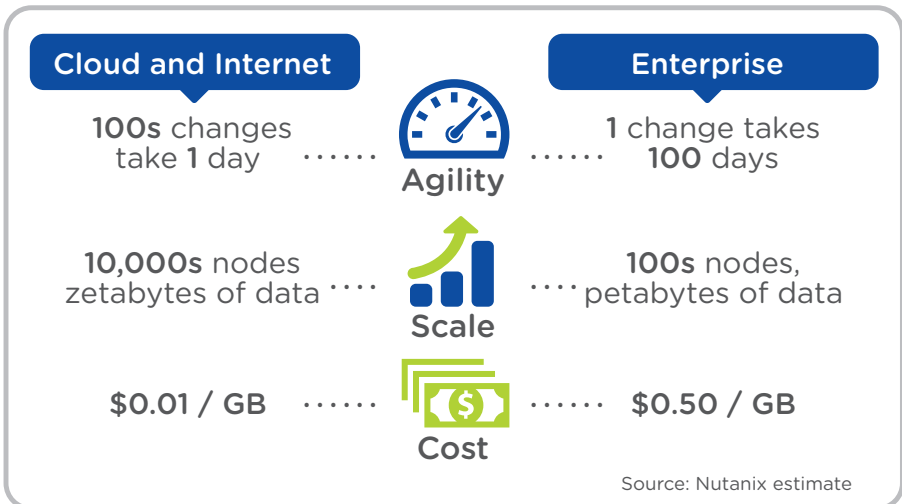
Cloud and Internet

Enterprise

100s changes take 1 day

Agility

1 change takes 100 days

10,000s nodes zetabytes of data

Scale

100s nodes, petabytes of data

$0.01 / GB

$

Cost

$0.50 / GB

Source: Nutanix estimate